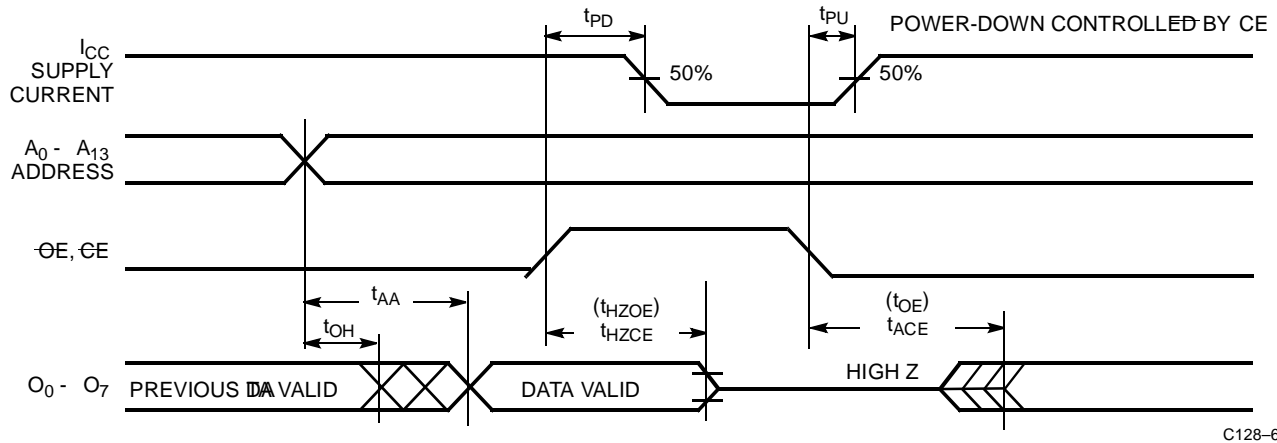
$t_{PD}$

$t_{PU}$

POWER-DOWN CONTROLLED BY $\overline{CE}$

$I_{CC}$ SUPPLY CURRENT

50%

50%

$A_0$ - $A_{13}$ ADDRESS

$\overline{OE}$, $\overline{CE}$

$t_{AA}$

$t_{OH}$

$(t_{HZOE})$ $t_{HZCE}$

$(t_{OE})$ $t_{ACE}$

$O_0$ - $O_7$

PREVIOUS DA VALID

DATA VALID

HIGH Z

C128–6